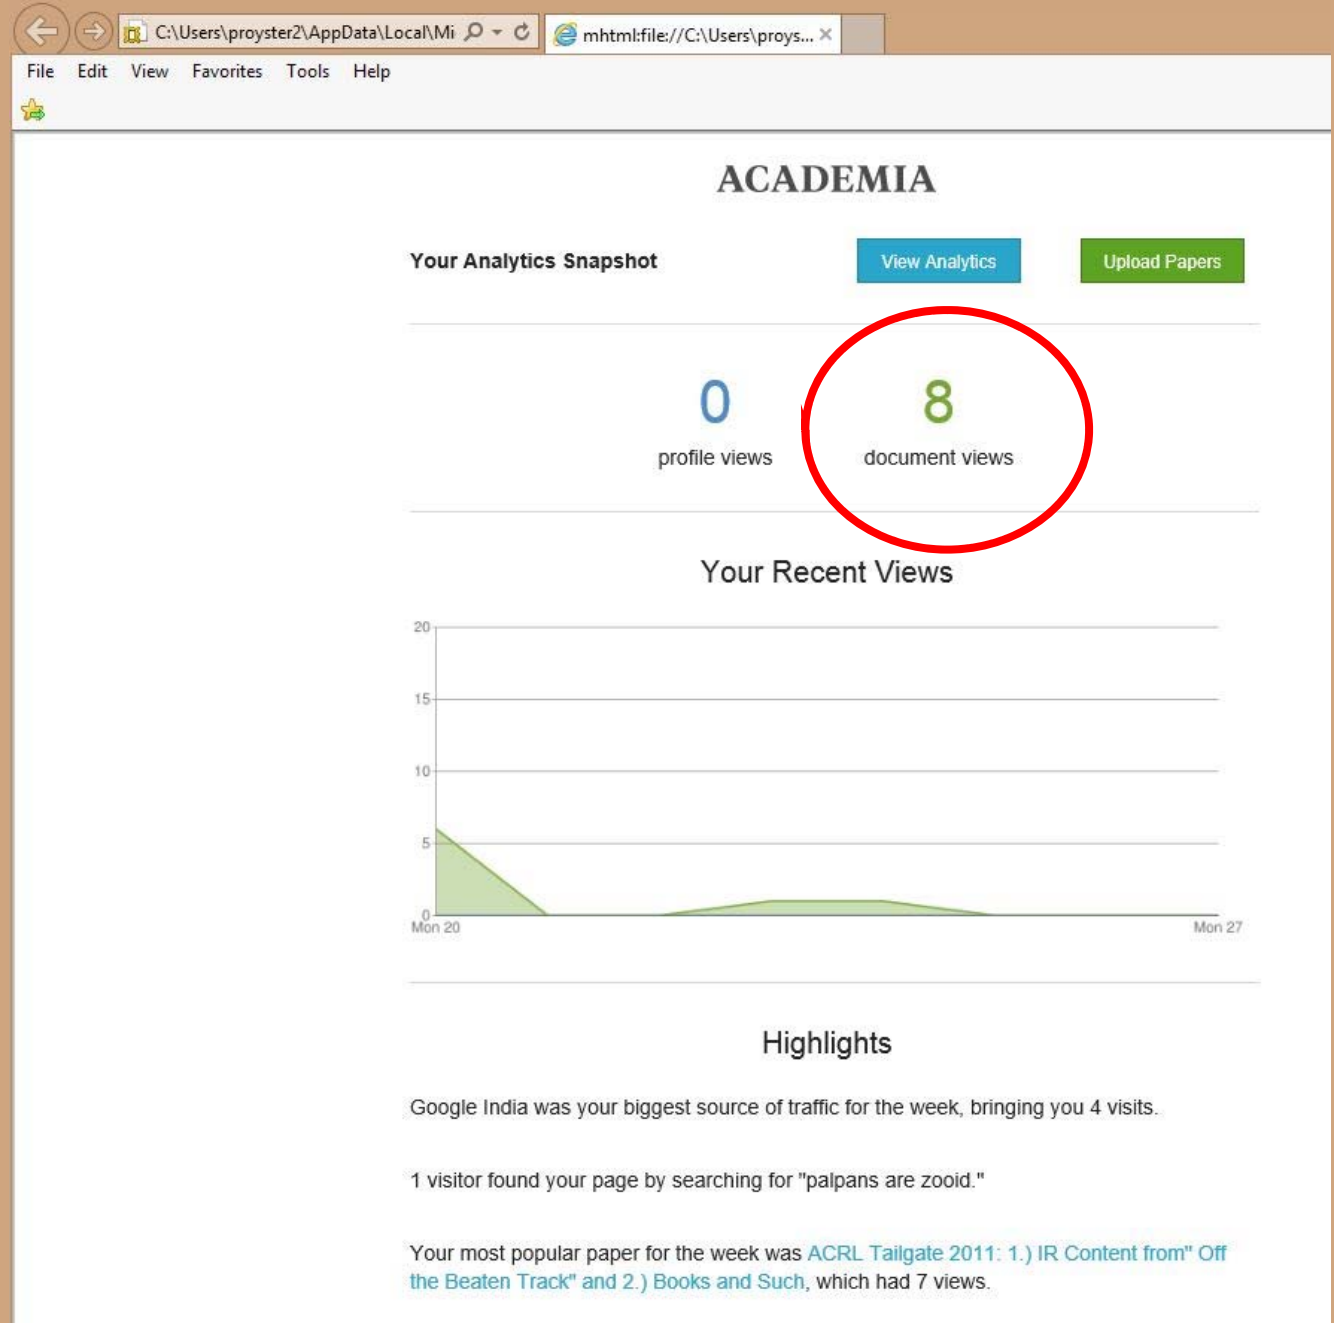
C:\Users\proyster2\AppData\Local\Mi

mhtml:file://C:\Users\proys...

File Edit View Favorites Tools Help

ACADEMIA

Your Analytics Snapshot

View Analytics

Upload Papers

0
profile views

8
document views

Your Recent Views

20
15
10
5
0
Mon 20
Mon 27

Highlights

Google India was your biggest source of traffic for the week, bringing you 4 visits.

1 visitor found your page by searching for "palpans are zooid."

Your most popular paper for the week was ACRL Tailgate 2011: 1.) IR Content from" Off the Beaten Track" and 2.) Books and Such, which had 7 views.